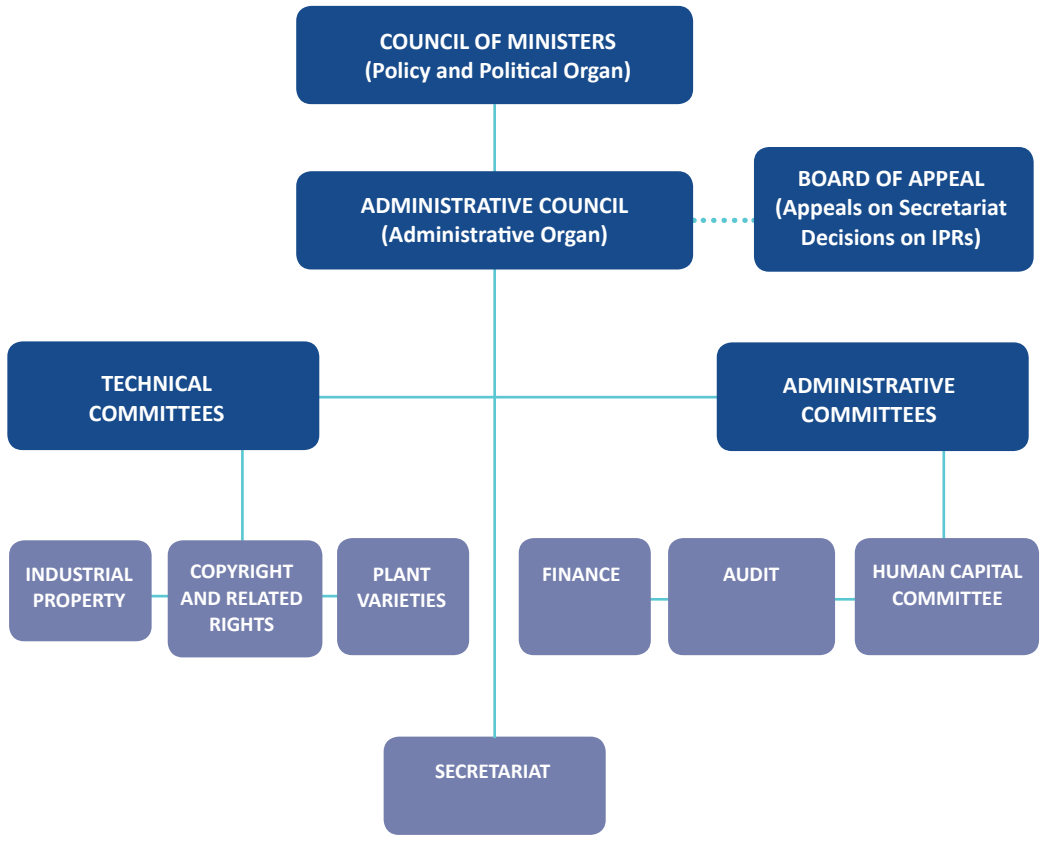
COUNCIL OF MINISTERS
(Policy and Political Organ)

ADMINISTRATIVE COUNCIL
(Administrative Organ)

BOARD OF APPEAL
(Appeals on Secretariat Decisions on IPRs)

TECHNICAL COMMITTEES

ADMINISTRATIVE COMMITTEES

INDUSTRIAL PROPERTY

COPYRIGHT AND RELATED RIGHTS

PLANT VARIETIES

FINANCE

AUDIT

HUMAN CAPITAL COMMITTEE

SECRETARIAT